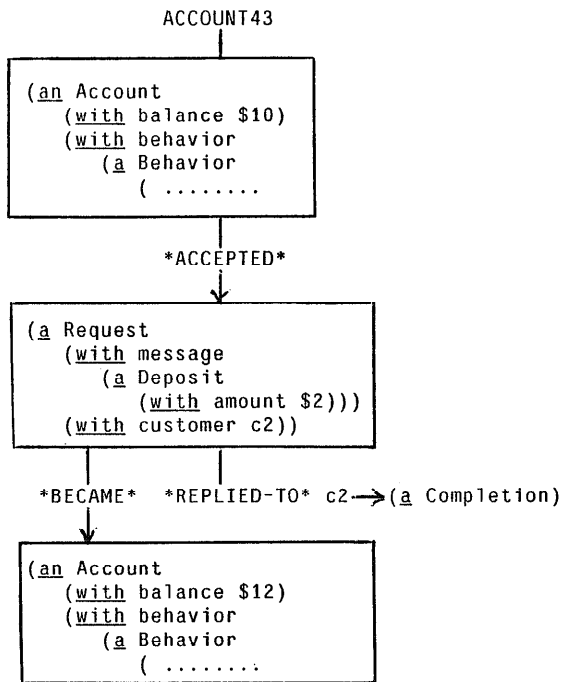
ACCOUNT43

(an Account
(with balance \$10)
(with behavior
(a Behavior
( ........

*ACCEPTED*

(a Request
(with message
(a Deposit
(with amount \$2)))
(with customer c2))

*BECAME*   *REPLIED-TO* c2 → (a Completion)

(an Account
(with balance \$12)
(with behavior
(a Behavior
( ........